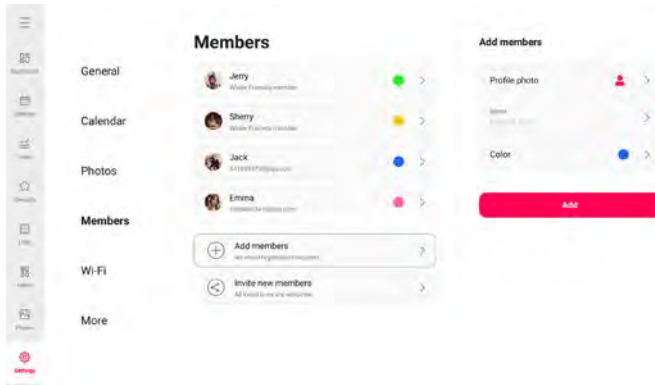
General

Calendar

Photos

Members

Wi-Fi

More

Members

Jerry
Whole Family member

Sherry
Whole Family member

Jack
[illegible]

Emma
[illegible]

Add members
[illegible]

Invite new members
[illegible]

Add members

Profile photo

Name
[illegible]

Color

Add

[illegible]

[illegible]

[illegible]

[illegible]

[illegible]

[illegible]

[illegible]

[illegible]

Settings